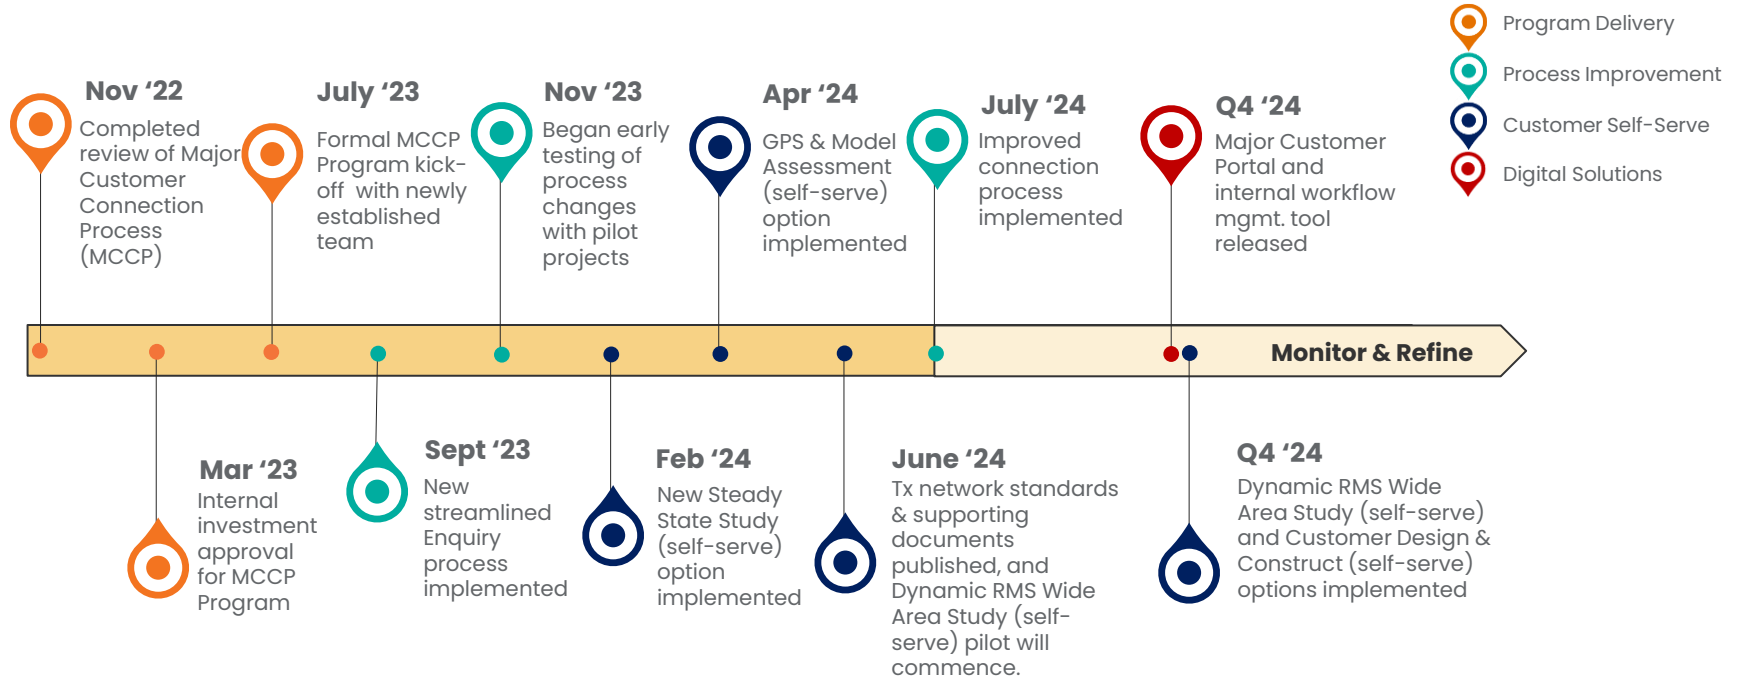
Program Delivery
Process Improvement
Customer Self-Serve
Digital Solutions

Nov ‘22
Completed review of Major Customer Connection Process (MCCP)

July ‘23
Formal MCCP Program kick-off with newly established team

Nov ‘23
Began early testing of process changes with pilot projects

Apr ‘24
GPS & Model Assessment (self-serve) option implemented

July ‘24
Improved connection process implemented

Q4 ‘24
Major Customer Portal and internal workflow mgmt. tool released

Monitor & Refine

Mar ‘23
Internal investment approval for MCCP Program

Sept ‘23
New streamlined Enquiry process implemented

Feb ‘24
New Steady State Study (self-serve) option implemented

June ‘24
Tx network standards & supporting documents published, and Dynamic RMS Wide Area Study (self-serve) pilot will commence.

Q4 ‘24
Dynamic RMS Wide Area Study (self-serve) and Customer Design & Construct (self-serve) options implemented